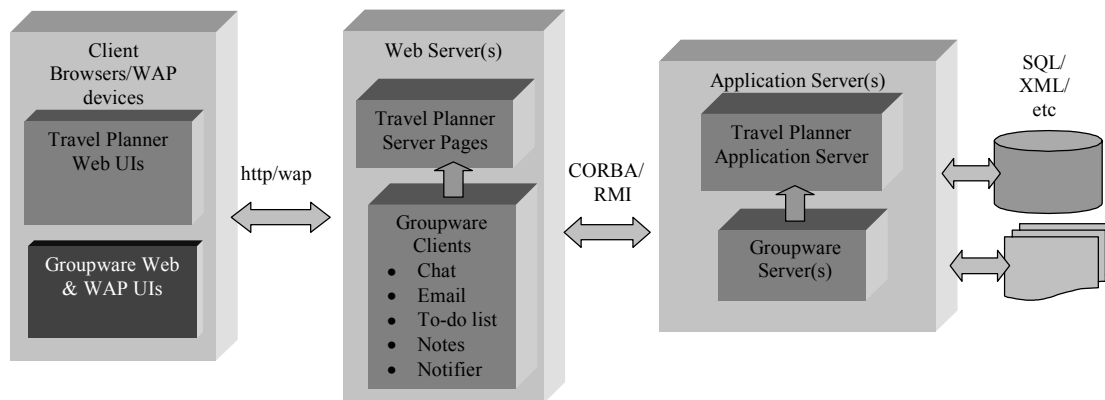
Client Browsers/WAP devices

Travel Planner Web UIs

Groupware Web & WAP UIs

http/wap

Web Server(s)

Travel Planner Server Pages

Groupware Clients
- Chat
- Email
- To-do list
- Notes
- Notifier

CORBA/ RMI

Application Server(s)

Travel Planner Application Server

Groupware Server(s)

SQL/ XML/ etc